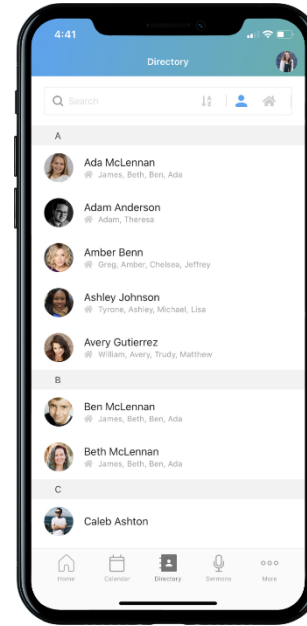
4:41

Directory

Search

A

Ada McLennan
James, Beth, Ben, Ada

Adam Anderson
Adam, Theresa

Amber Benn
Greg, Amber, Chelsea, Jeffrey

Ashley Johnson
Tyrone, Ashley, Michael, Lisa

Avery Gutierrez
William, Avery, Trudy, Matthew

B

Ben McLennan
James, Beth, Ben, Ada

Beth McLennan
James, Beth, Ben, Ada

C

Caleb Ashton

Home
Calendar
Directory
Sermons
More